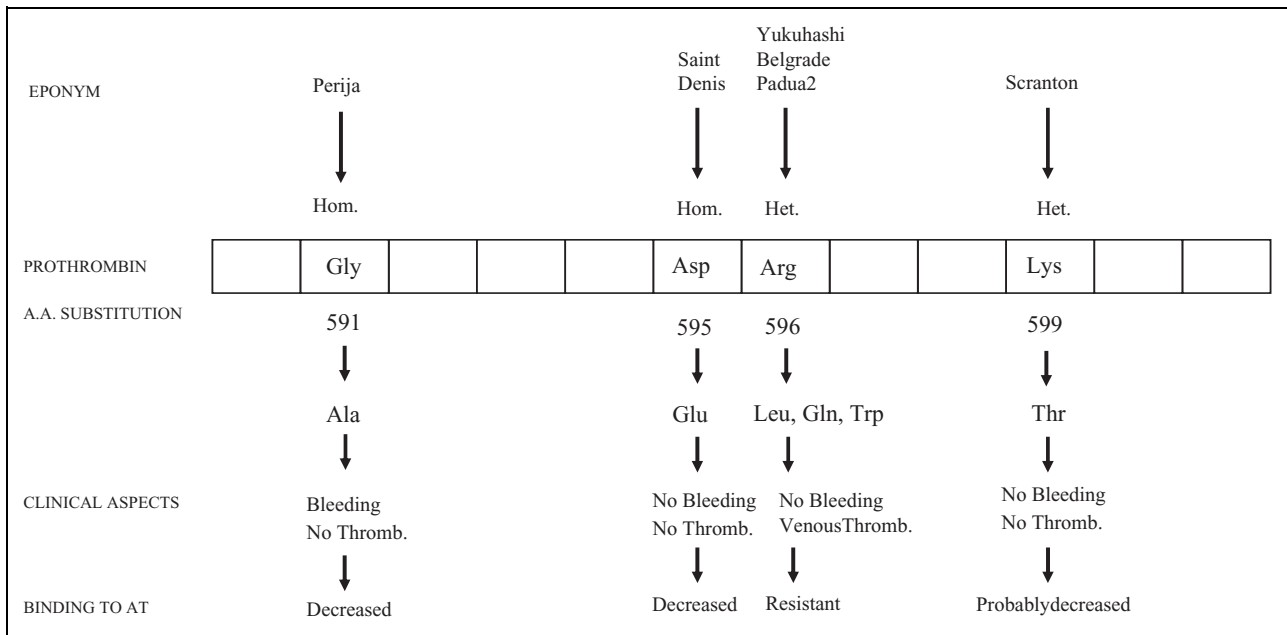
EPONYM

Perija

Saint Denis

Yukuhashi Belgrade Padua2

Scranton

Hom.

Hom.

Het.

Het.

PROTHROMBIN

| | Gly | | | | Asp | Arg | | | Lys | | |
|---|---|---|---|---|---|---|---|---|---|---|---|

A.A. SUBSTITUTION

591

595

596

599

Ala

Glu

Leu, Gln, Trp

Thr

CLINICAL ASPECTS

Bleeding No Thromb.

No Bleeding No Thromb.

No Bleeding VenousThromb.

No Bleeding No Thromb.

BINDING TO AT

Decreased

Decreased

Resistant

Probablydecreased